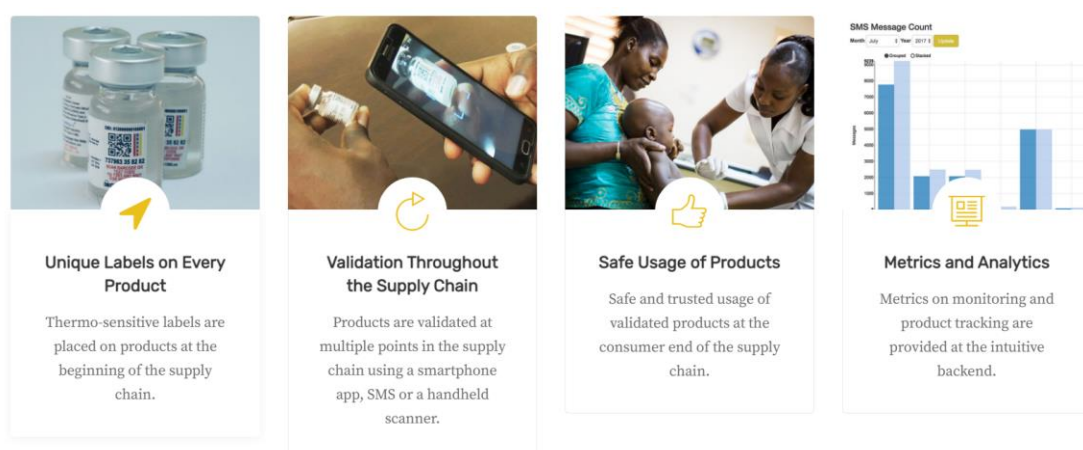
Unique Labels on Every Product

Thermo-sensitive labels are placed on products at the beginning of the supply chain.

Validation Throughout the Supply Chain

Products are validated at multiple points in the supply chain using a smartphone app, SMS or a handheld scanner.

Safe Usage of Products

Safe and trusted usage of validated products at the consumer end of the supply chain.

SMS Message Count

Month: July Year: 2017 Update

Grouped Stacked

Messages

Metrics and Analytics

Metrics on monitoring and product tracking are provided at the intuitive backend.